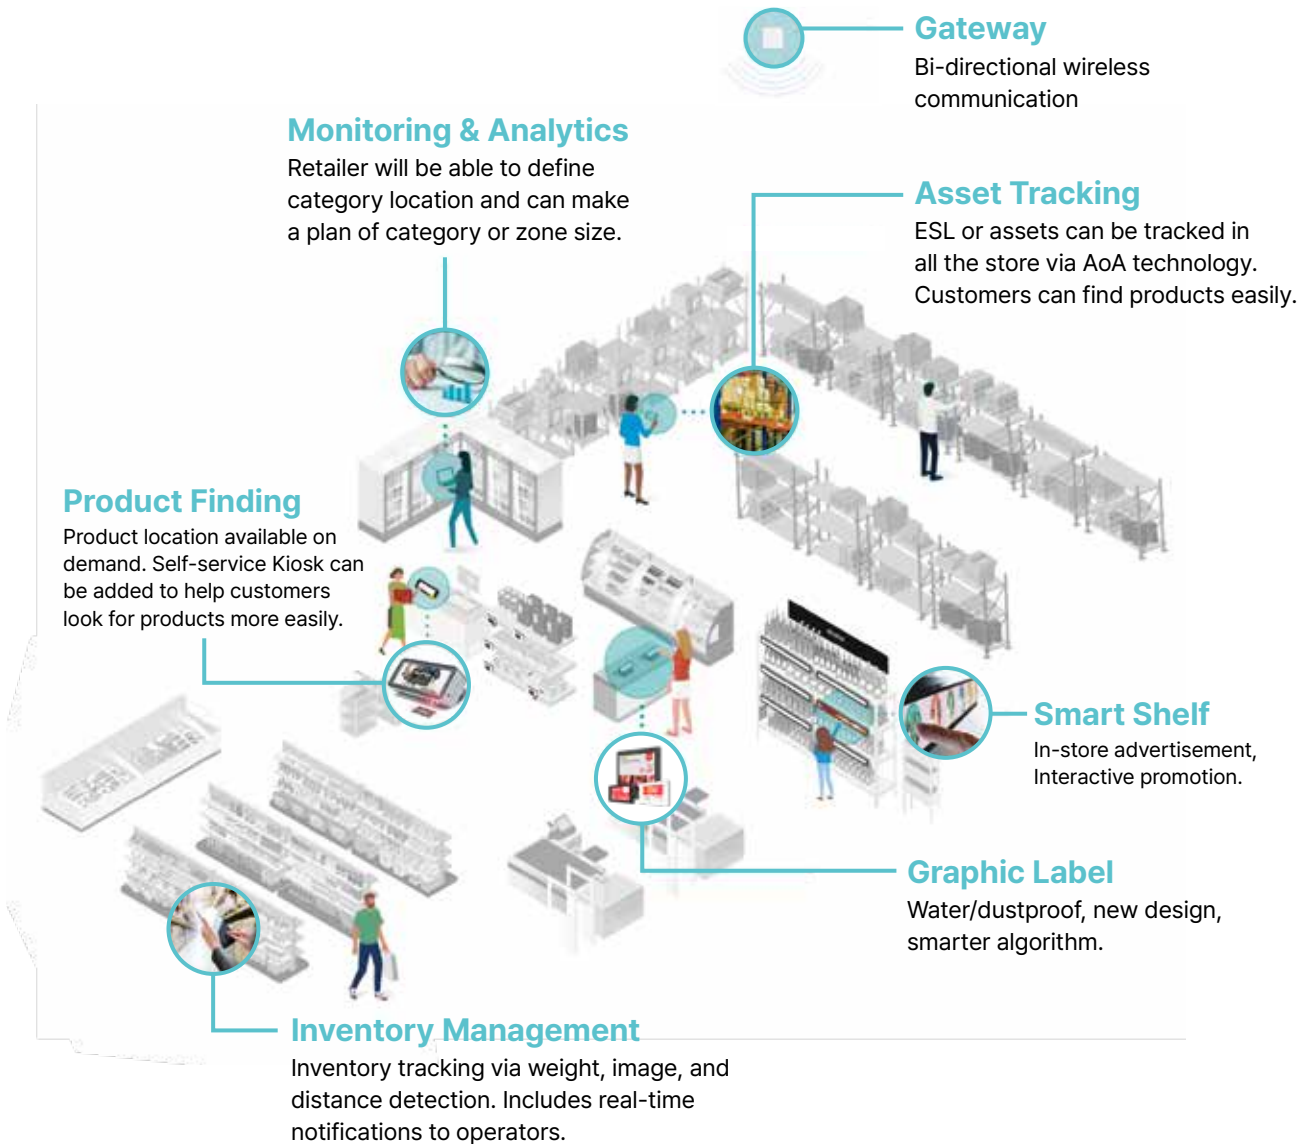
Gateway
Bi-directional wireless communication

Monitoring & Analytics
Retailer will be able to define category location and can make a plan of category or zone size.

Asset Tracking
ESL or assets can be tracked in all the store via AoA technology. Customers can find products easily.

Product Finding
Product location available on demand. Self-service Kiosk can be added to help customers look for products more easily.

Smart Shelf
In-store advertisement, Interactive promotion.

Graphic Label
Water/dustproof, new design, smarter algorithm.

Inventory Management
Inventory tracking via weight, image, and distance detection. Includes real-time notifications to operators.